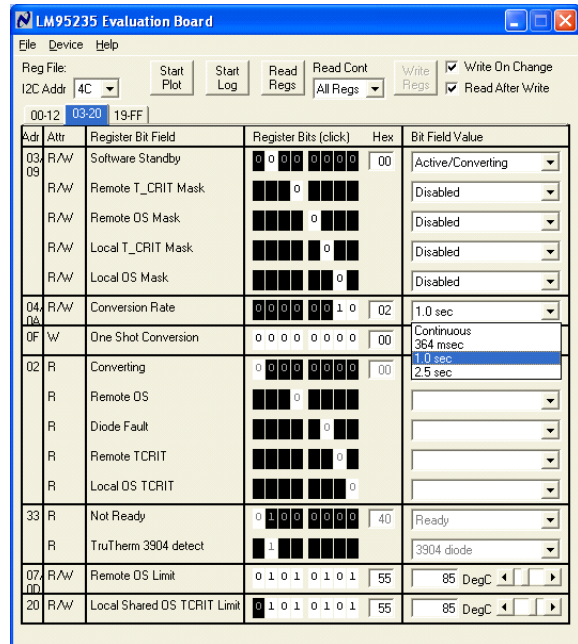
LM95235 Evaluation Board

File Device Help

Reg File:
I2C Addr 4C

Start Plot
Start Log
Read Regs
Read Cont
All Regs
Write Regs
Write On Change
Read After Write

00-12 03-20 19-FF

| Adr | Attr | Register Bit Field | Register Bits (click) | Hex | Bit Field Value |
|---|---|---|---|---|---|
| 03/09 | R/W | Software Standby | 0 0 0 0 0 0 0 0 | 00 | Active/Converting |
| | R/W | Remote T_CRIT Mask | 0 | | Disabled |
| | R/W | Remote OS Mask | 0 | | Disabled |
| | R/W | Local T_CRIT Mask | 0 | | Disabled |
| | R/W | Local OS Mask | 0 | | Disabled |
| 04/0A | R/W | Conversion Rate | 0 0 0 0 0 0 1 0 | 02 | 1.0 sec |
| 0F | W | One Shot Conversion | 0 0 0 0 0 0 0 0 | 00 | Continuous<br>364 msec<br>1.0 sec<br>2.5 sec |
| 02 | R | Converting | 0 0 0 0 0 0 0 0 | 00 | |
| | R | Remote OS | 0 | | |
| | R | Diode Fault | 0 | | |
| | R | Remote TCRIT | 0 | | |
| | R | Local OS TCRIT | 0 | | |
| 33 | R | Not Ready | 0 1 0 0 0 0 0 0 | 40 | Ready |
| | R | TruTherm 3904 detect | 1 | | 3904 diode |
| 07/0D | R/W | Remote OS Limit | 0 1 0 1 0 1 0 1 | 55 | 85 DegC |
| 20 | R/W | Local Shared OS TCRIT Limit | 0 1 0 1 0 1 0 1 | 55 | 85 DegC |